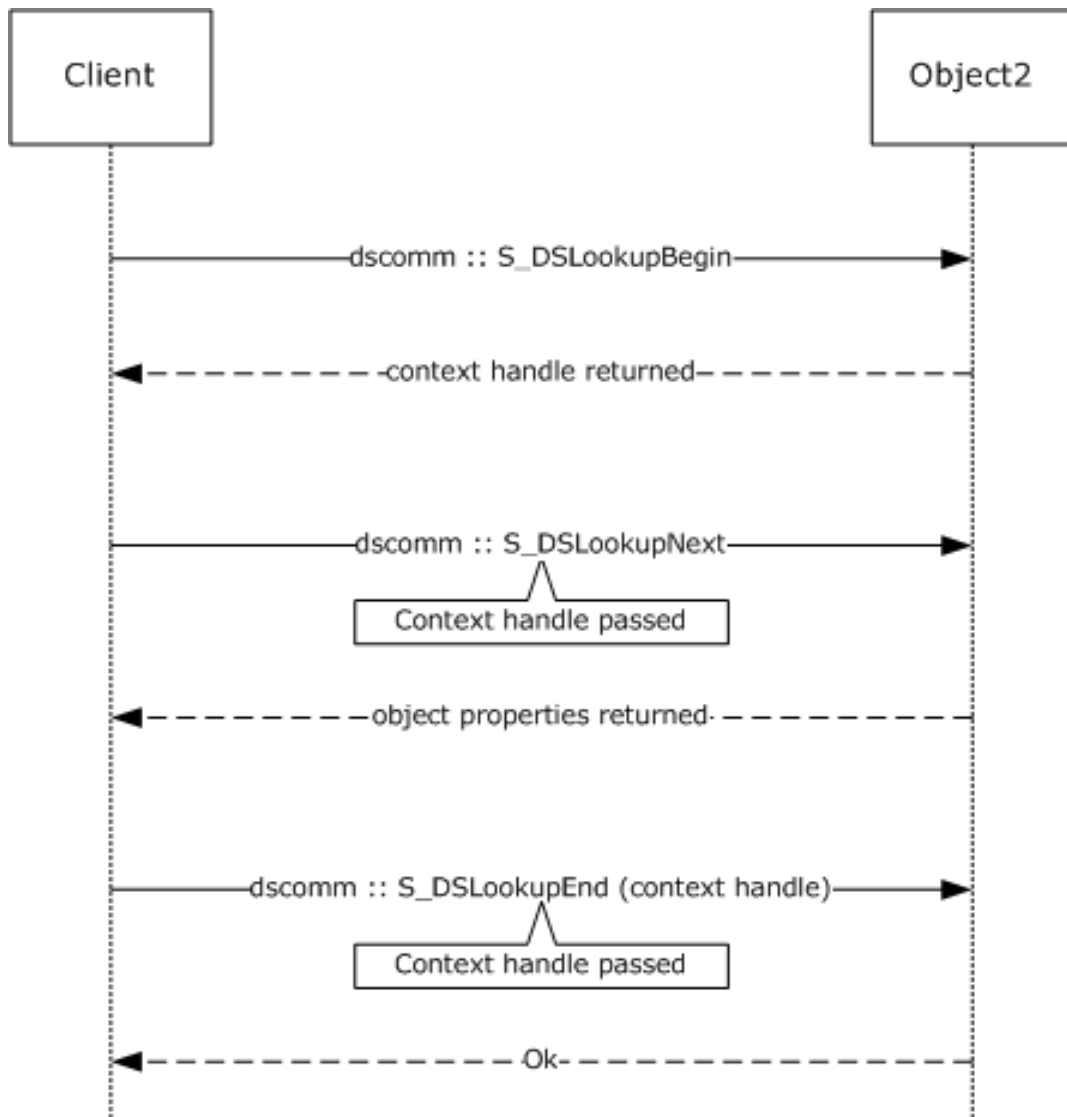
Client

Object2

dscomm :: S_DSLookupBegin

context handle returned

dscomm :: S_DSLookupNext

Context handle passed

object properties returned

dscomm :: S_DSLookupEnd (context handle)

Context handle passed

Ok